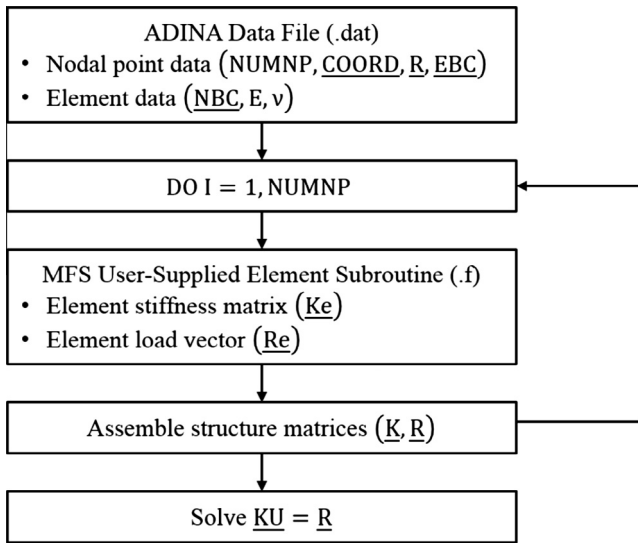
ADINA Data File (.dat)

- Nodal point data $\left(\text{NUMNP}, \underline{\text{COORD}}, \underline{\text{R}}, \underline{\text{EBC}}\right)$
- Element data $\left(\underline{\text{NBC}}, \text{E}, \nu\right)$

$\text{DO I} = 1, \text{NUMNP}$

MFS User-Supplied Element Subroutine (.f)

- Element stiffness matrix $\left(\underline{\text{Ke}}\right)$
- Element load vector $\left(\underline{\text{Re}}\right)$

Assemble structure matrices $\left(\underline{\text{K}}, \underline{\text{R}}\right)$

Solve $\underline{\text{KU}} = \underline{\text{R}}$